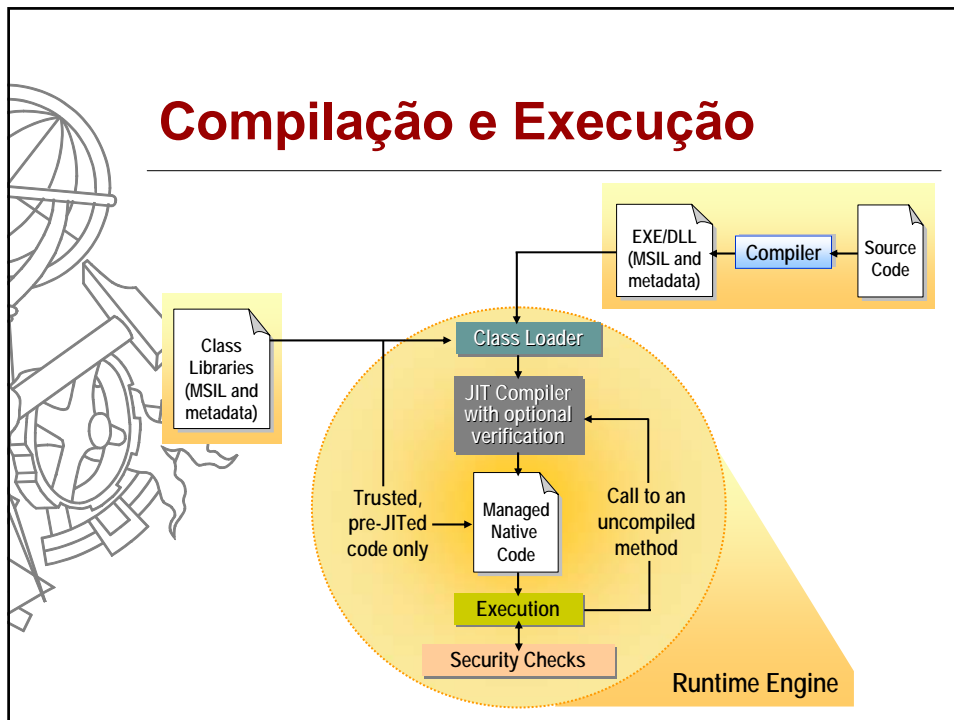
Compilação e Execução

EXE/DLL (MSIL and metadata)

Compiler

Source Code

Class Libraries (MSIL and metadata)

Class Loader

JIT Compiler with optional verification

Trusted, pre-JITed code only

Managed Native Code

Call to an uncompiled method

Execution

Security Checks

Runtime Engine